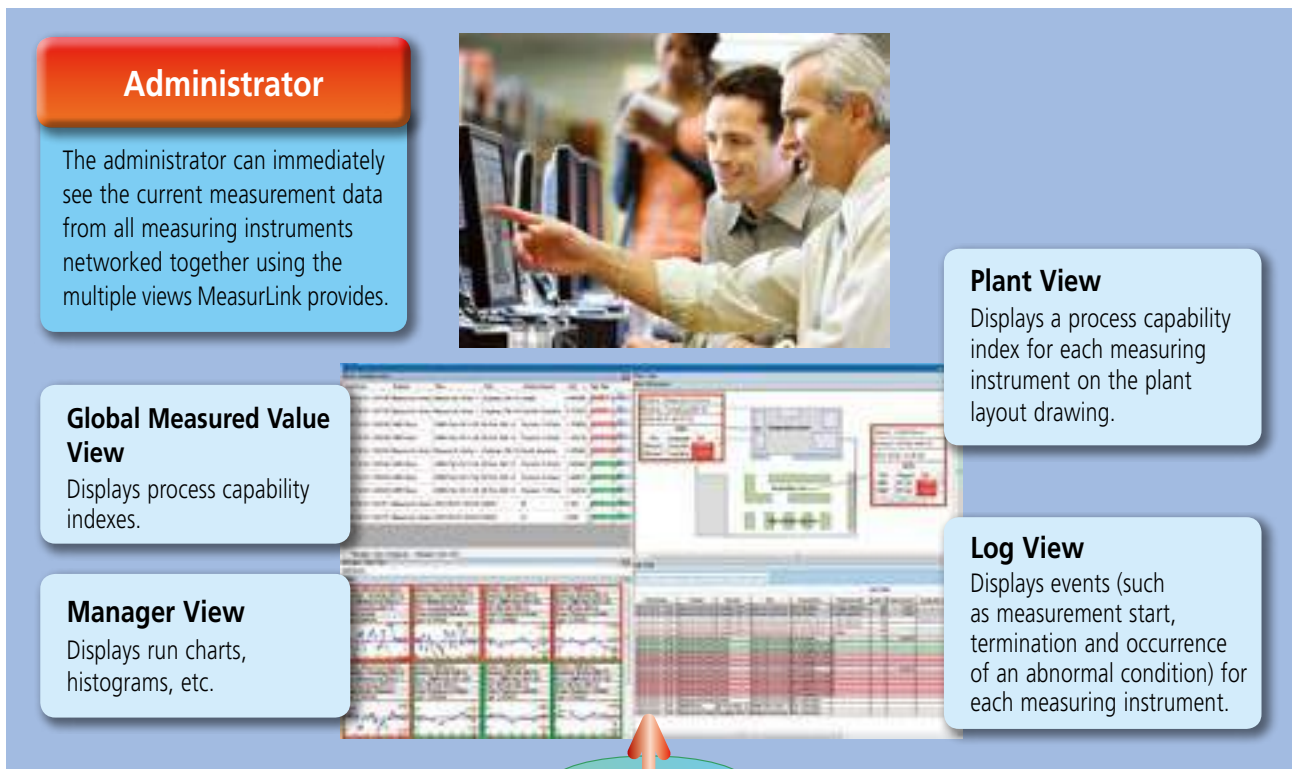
Administrator

The administrator can immediately see the current measurement data from all measuring instruments networked together using the multiple views MeasurLink provides.

Plant View
Displays a process capability index for each measuring instrument on the plant layout drawing.

Global Measured Value View
Displays process capability indexes.

Manager View
Displays run charts, histograms, etc.

Log View
Displays events (such as measurement start, termination and occurrence of an abnormal condition) for each measuring instrument.